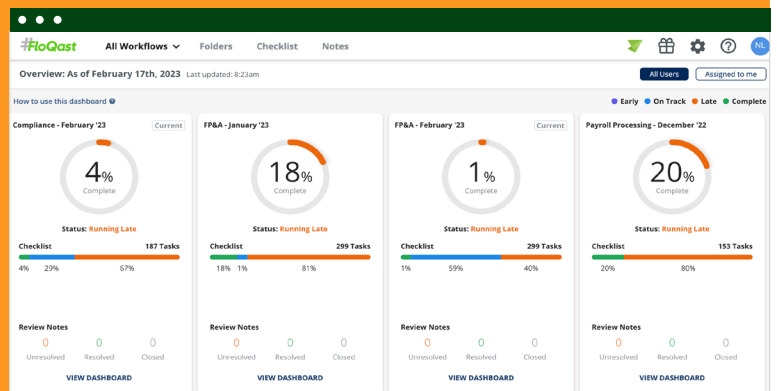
FloQast All Workflows Folders Checklist Notes NL

Overview: As of February 17th, 2023 Last updated: 8:23am

All Users Assigned to me

How to use this dashboard

Early On Track Late Complete

Compliance - February '23 Current

4% Complete

Status: Running Late

Checklist 187 Tasks

4% 29% 67%

Review Notes

0 Unresolved 0 Resolved 0 Closed

VIEW DASHBOARD

FP&A - January '23

18% Complete

Status: Running Late

Checklist 299 Tasks

18% 1% 81%

Review Notes

0 Unresolved 0 Resolved 0 Closed

VIEW DASHBOARD

FP&A - February '23 Current

1% Complete

Status: Running Late

Checklist 299 Tasks

1% 59% 40%

Review Notes

0 Unresolved 0 Resolved 0 Closed

VIEW DASHBOARD

Payroll Processing - December '22

20% Complete

Status: Running Late

Checklist 153 Tasks

20% 80%

Review Notes

0 Unresolved 0 Resolved 0 Closed

VIEW DASHBOARD